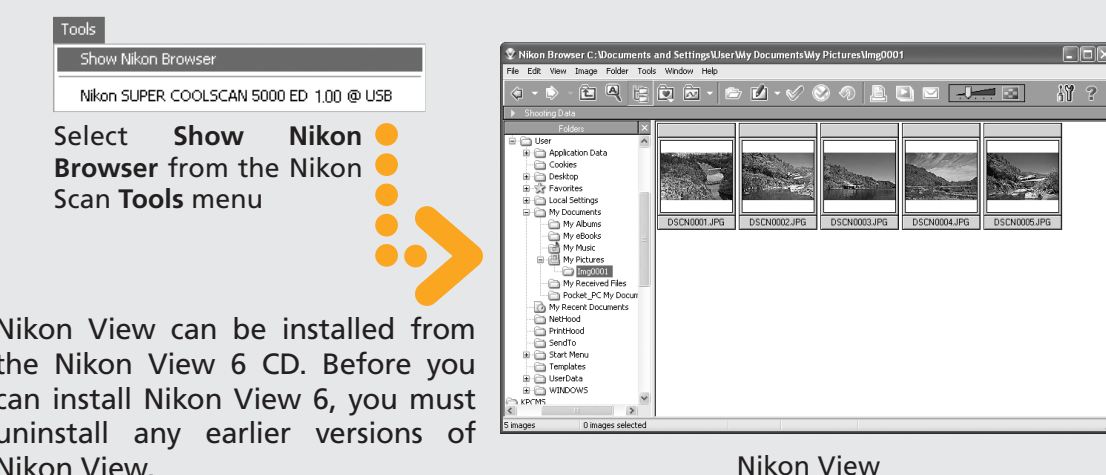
Tools

Show Nikon Browser

Nikon SUPER COOLSCAN 5000 ED 1.00 @ USB

Select **Show Nikon Browser** from the Nikon Scan **Tools** menu

Nikon Browser C:\Documents and Settings\User\My Documents\My Pictures\Img0001

File Edit View Image Folder Tools Window Help

Shooting Data

Folders

User
Application Data
Cookies
Desktop
Favorites
Local Settings
My Documents
My Albums
My eBooks
My Music
My Pictures
Img0001
My Received Files
Pocket_PC My Docum
My Recent Documents
NetHood
PrintHood
SendTo
Start Menu
Templates
UserData
WINDOWS
KPCMS

DSCN0001.JPG DSCN0002.JPG DSCN0003.JPG DSCN0004.JPG DSCN0005.JPG

5 images | 0 images selected

Nikon View can be installed from the Nikon View 6 CD. Before you can install Nikon View 6, you must uninstall any earlier versions of Nikon View.

Nikon View